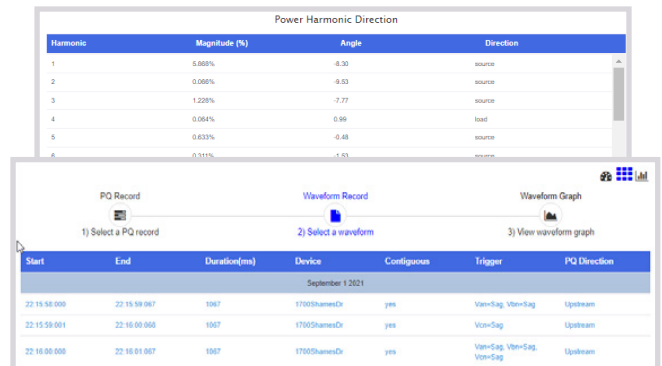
Power Harmonic Direction

| Harmonic | Magnitude (%) | Angle | Direction |
|---|---|---|---|
| 1 | 5.888% | -8.30 | source |
| 2 | 0.088% | -9.53 | source |
| 3 | 1.228% | -7.77 | source |
| 4 | 0.064% | 0.99 | load |
| 5 | 0.633% | -0.48 | source |
| 6 | 0.311% | -1.53 | source |

PQ Record
1) Select a PQ record

Waveform Record
2) Select a waveform

Waveform Graph
3) View waveform graph

| Start | End | Duration(ms) | Device | Contiguous | Trigger | PQ Direction |
|---|---|---|---|---|---|---|
| September 1 2021 | | | | | | |
| 22:15:58:000 | 22:15:59:067 | 1067 | 1700ShamesDr | yes | Van=Sag, Vbn=Sag | Upstream |
| 22:15:59:001 | 22:16:00:068 | 1067 | 1700ShamesDr | yes | Vcn=Sag | Upstream |
| 22:16:00:000 | 22:16:01:067 | 1067 | 1700ShamesDr | yes | Van=Sag, Vbn=Sag, Vcn=Sag | Upstream |